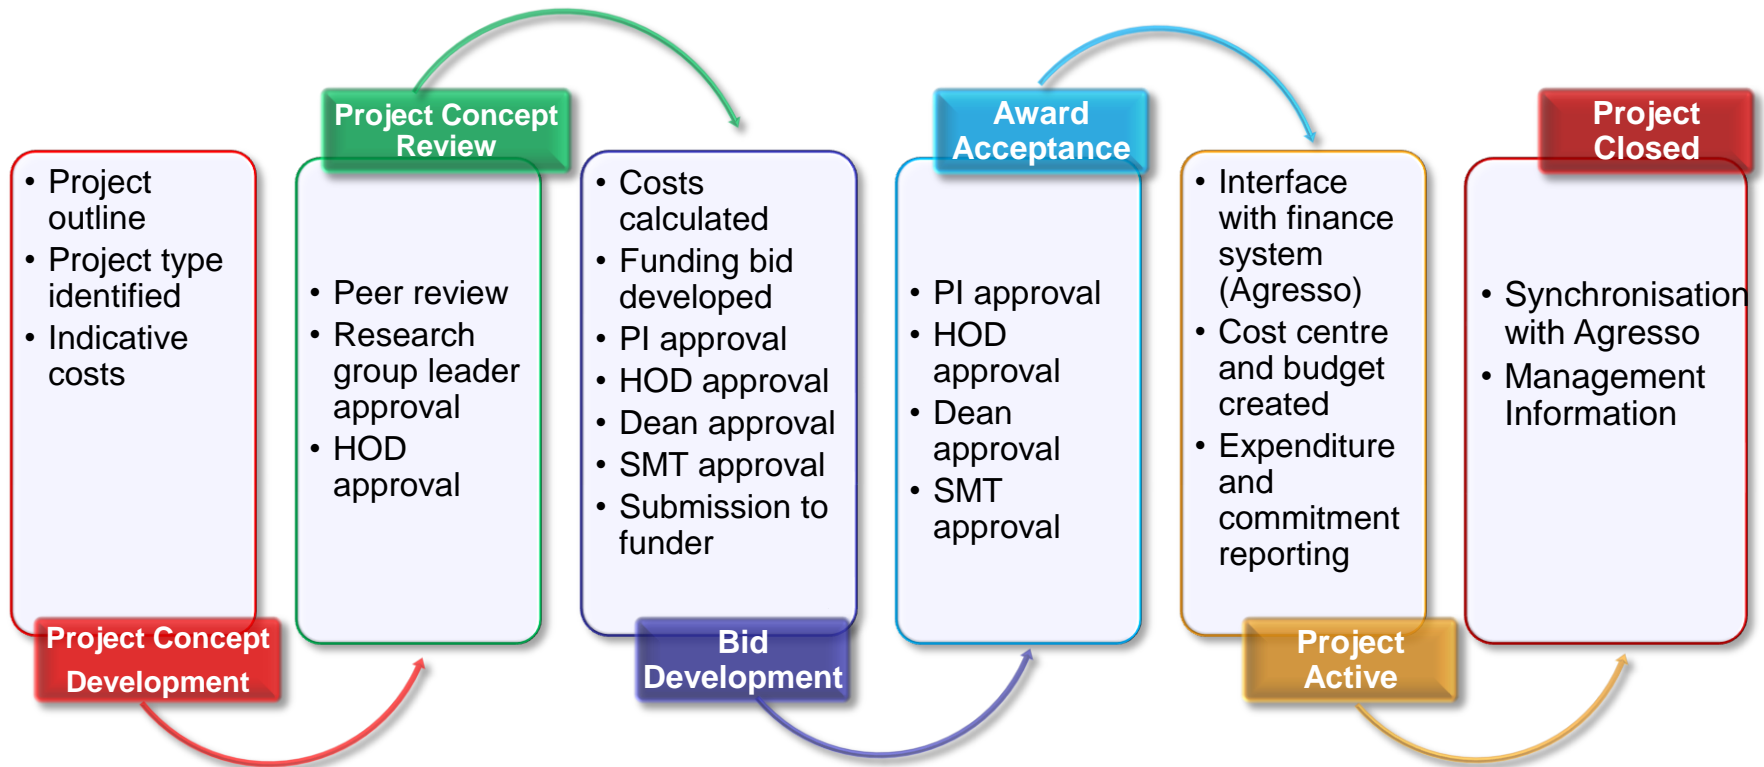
• Project outline
• Project type identified
• Indicative costs

Project Concept Development

Project Concept Review

• Peer review
• Research group leader approval
• HOD approval

• Costs calculated
• Funding bid developed
• PI approval
• HOD approval
• Dean approval
• SMT approval
• Submission to funder

Bid Development

Award Acceptance

• PI approval
• HOD approval
• Dean approval
• SMT approval

• Interface with finance system (Agresso)
• Cost centre and budget created
• Expenditure and commitment reporting

Project Active

Project Closed

• Synchronisation with Agresso
• Management Information